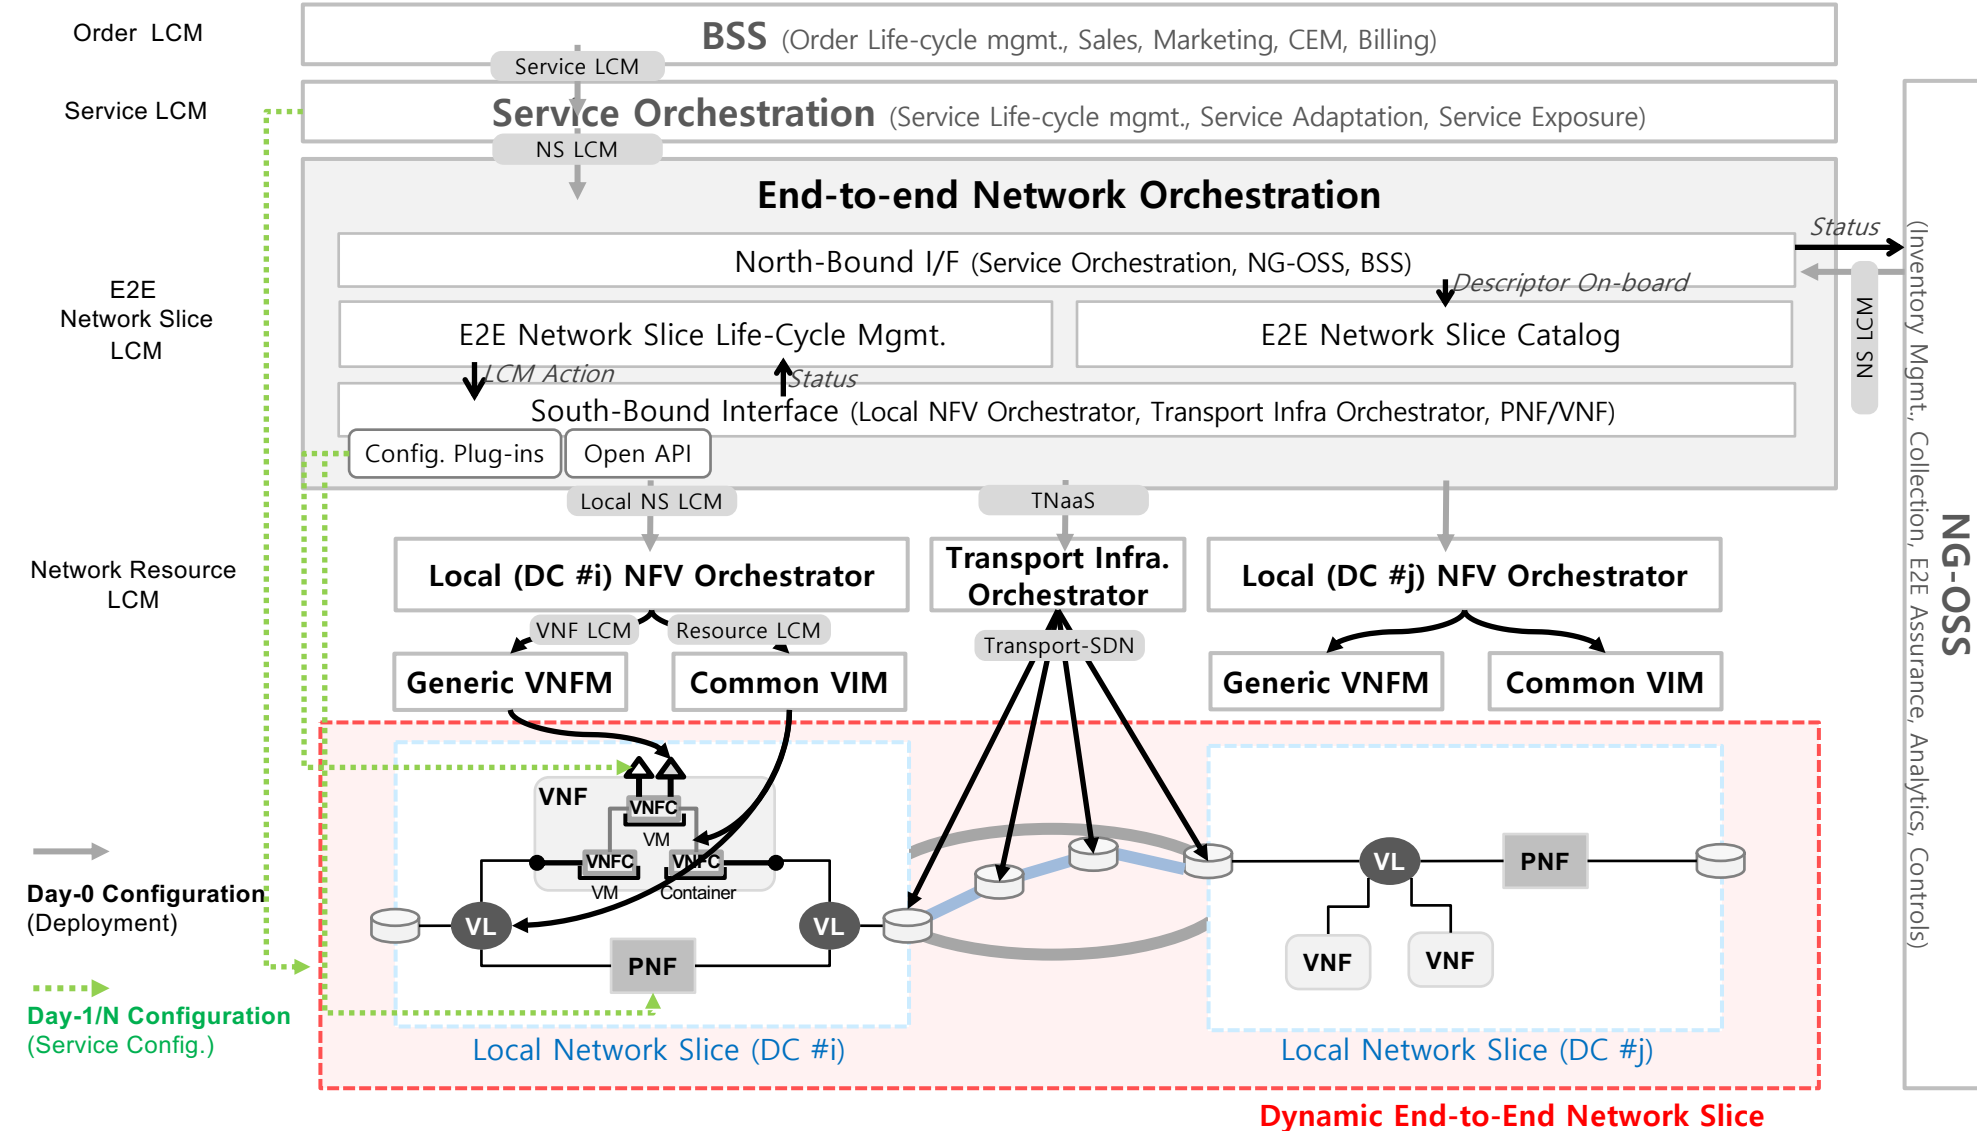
Order LCM

BSS (Order Life-cycle mgmt., Sales, Marketing, CEM, Billing)

Service LCM

Service LCM

Service Orchestration (Service Life-cycle mgmt., Service Adaptation, Service Exposure)

NS LCM

End-to-end Network Orchestration

Status

North-Bound I/F (Service Orchestration, NG-OSS, BSS)

Descriptor On-board

E2E Network Slice LCM

E2E Network Slice Life-Cycle Mgmt.

E2E Network Slice Catalog

NS LCM

LCM Action

Status

South-Bound Interface (Local NFV Orchestrator, Transport Infra Orchestrator, PNF/VNF)

Config. Plug-ins

Open API

Local NS LCM

TNaaS

Network Resource LCM

Local (DC #i) NFV Orchestrator

Transport Infra. Orchestrator

Local (DC #j) NFV Orchestrator

VNF LCM

Resource LCM

Transport-SDN

Generic VNFM

Common VIM

Generic VNFM

Common VIM

NG-OSS

(Inventory Mgmt., Collection, E2E Assurance, Analytics, Controls)

VNF

VNFC

VM

VNFC

VNFC

VM

Container

VL

VL

PNF

VL

PNF

VNF

VNF

Day-0 Configuration (Deployment)

Day-1/N Configuration (Service Config.)

Local Network Slice (DC #i)

Local Network Slice (DC #j)

Dynamic End-to-End Network Slice